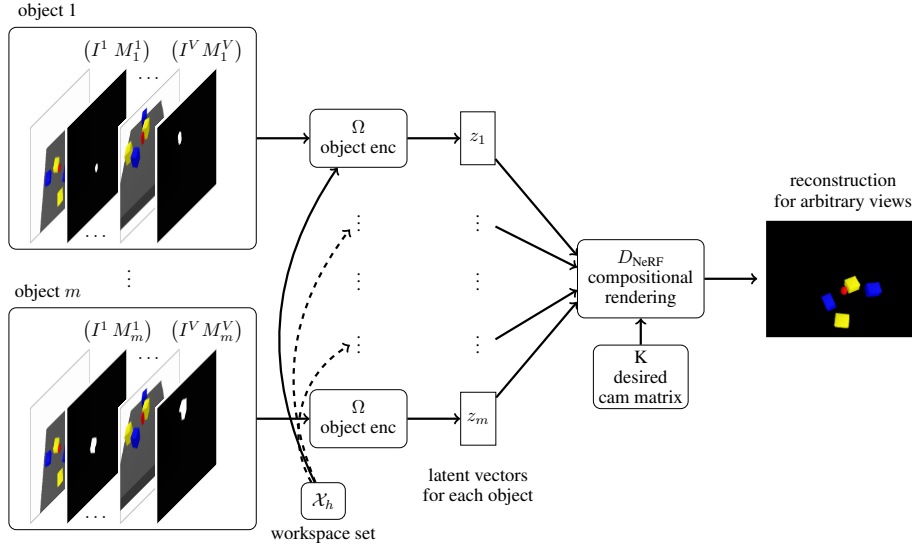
object 1

$(I^1\ M_1^1)$ $(I^V M_1^V)$

...

...

$\vdots$

object $m$

$(I^1\ M_m^1)$ $(I^V M_m^V)$

...

...

$\Omega$
object enc

$\vdots$

$\vdots$

$\vdots$

$\Omega$
object enc

$z_1$

$\vdots$

$\vdots$

$\vdots$

$z_m$

$D_{\text{NeRF}}$
compositional rendering

K
desired cam matrix

reconstruction for arbitrary views

$\mathcal{X}_h$

workspace set

latent vectors for each object